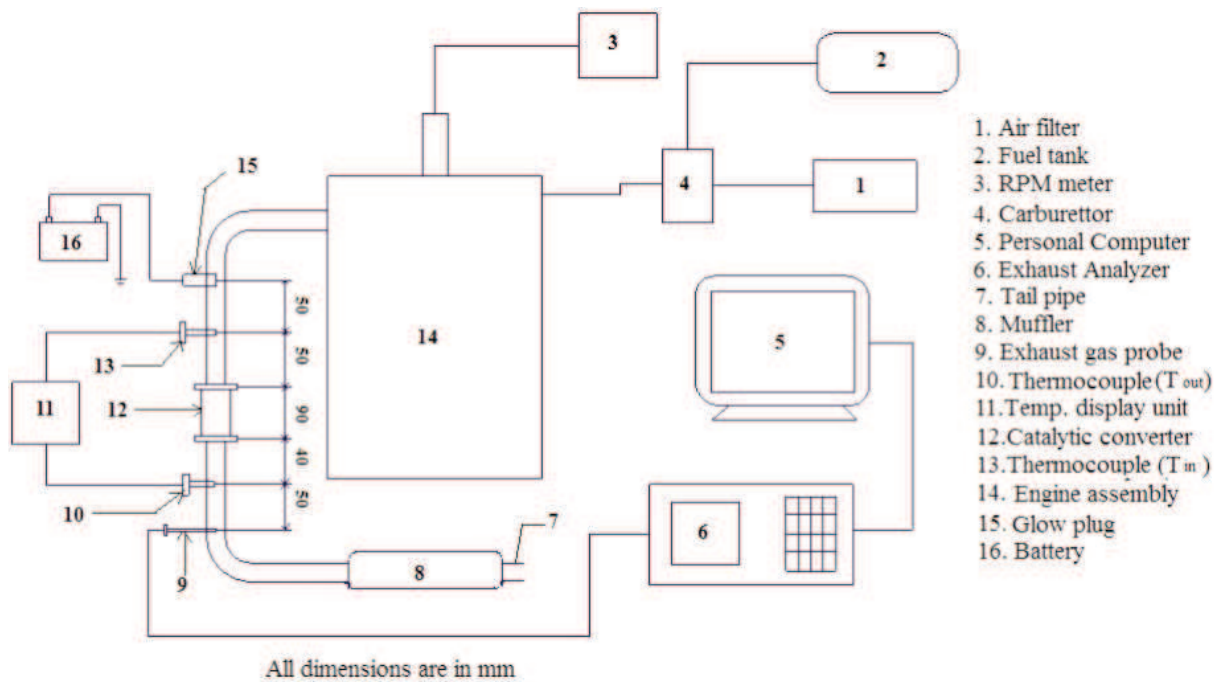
3

2

15

4

1

16

14

5

50

50

13

90

11

12

40

50

10

7

6

9

8

1. Air filter
2. Fuel tank
3. RPM meter
4. Carburettor
5. Personal Computer
6. Exhaust Analyzer
7. Tail pipe
8. Muffler
9. Exhaust gas probe
10. Thermocouple ($T_{out}$)
11. Temp. display unit
12. Catalytic converter
13. Thermocouple ($T_{in}$)
14. Engine assembly
15. Glow plug
16. Battery

All dimensions are in mm